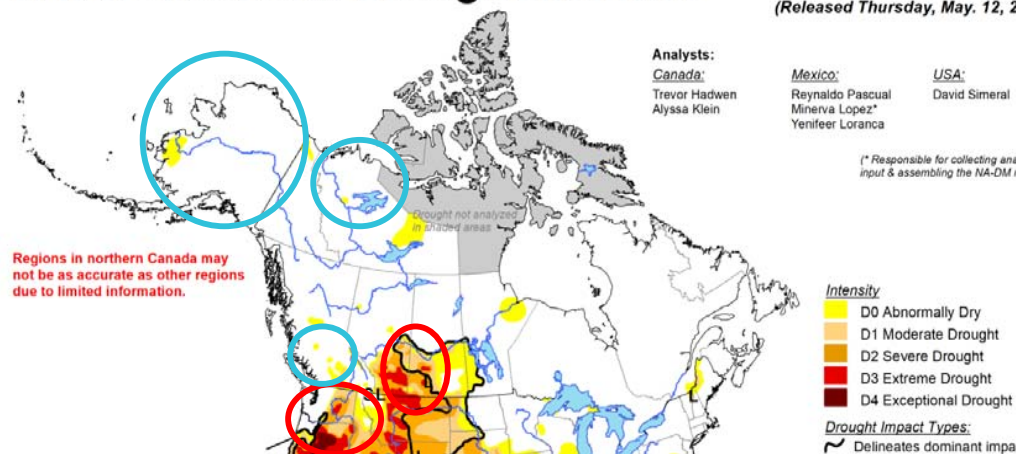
(Released Thursday, May. 12, 2

Analysts:

Canada:
Trevor Hadwen
Alyssa Klein

Mexico:
Reynaldo Pascual
Minerva Lopez*
Yenifeer Loranca

USA:
David Simeral

(* Responsible for collecting and input & assembling the NA-DM

Drought not analyzed in shaded areas

Regions in northern Canada may not be as accurate as other regions due to limited information.

Intensity
D0 Abnormally Dry
D1 Moderate Drought
D2 Severe Drought
D3 Extreme Drought
D4 Exceptional Drought

Drought Impact Types:
Delineates dominant impa